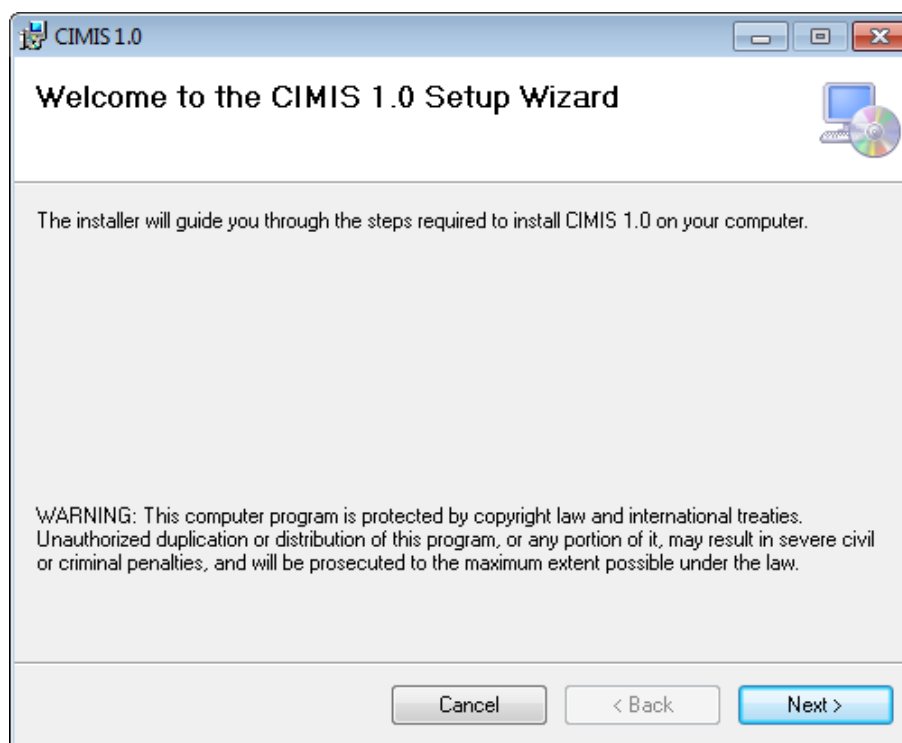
CIMIS 1.0

Welcome to the CIMIS 1.0 Setup Wizard

The installer will guide you through the steps required to install CIMIS 1.0 on your computer.

WARNING: This computer program is protected by copyright law and international treaties. Unauthorized duplication or distribution of this program, or any portion of it, may result in severe civil or criminal penalties, and will be prosecuted to the maximum extent possible under the law.

Cancel
< Back
Next >